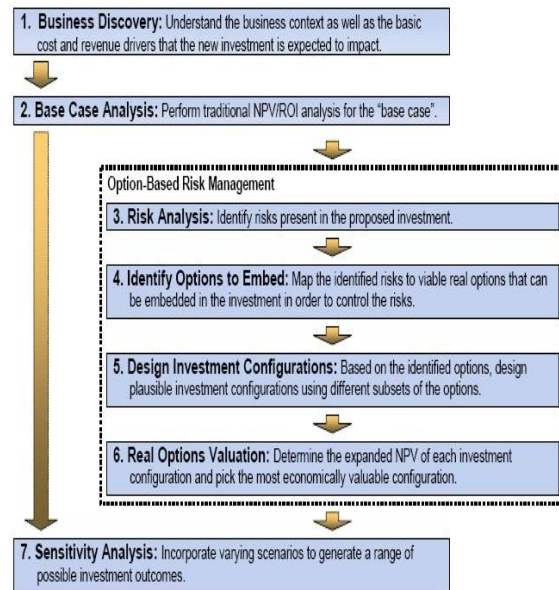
1. Business Discovery: Understand the business context as well as the basic cost and revenue drivers that the new investment is expected to impact.

2. Base Case Analysis: Perform traditional NPV/ROI analysis for the "base case".

Option-Based Risk Management

3. Risk Analysis: Identify risks present in the proposed investment.

4. Identify Options to Embed: Map the identified risks to viable real options that can be embedded in the investment in order to control the risks.

5. Design Investment Configurations: Based on the identified options, design plausible investment configurations using different subsets of the options.

6. Real Options Valuation: Determine the expanded NPV of each investment configuration and pick the most economically valuable configuration.

7. Sensitivity Analysis: Incorporate varying scenarios to generate a range of possible investment outcomes.